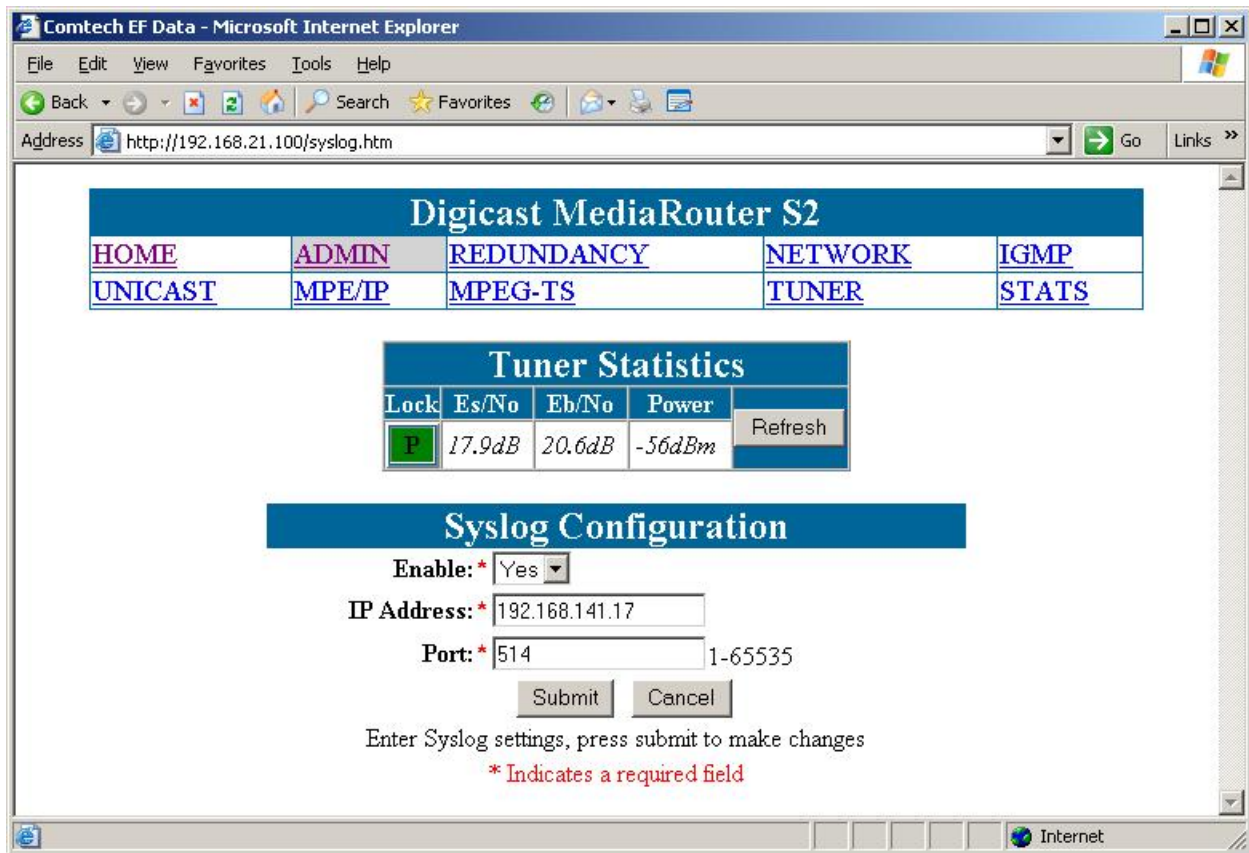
Comtech EF Data - Microsoft Internet Explorer

File Edit View Favorites Tools Help

Back Search Favorites

Address http://192.168.21.100/syslog.htm Go Links

Digicast MediaRouter S2

| HOME | ADMIN | REDUNDANCY | NETWORK | IGMP |
|---|---|---|---|---|
| UNICAST | MPE/IP | MPEG-TS | TUNER | STATS |

Tuner Statistics

| Lock | Es/No | Eb/No | Power | Refresh |
|---|---|---|---|---|
| P | 17.9dB | 20.6dB | -56dBm | |

Syslog Configuration

Enable: * Yes

IP Address: * 192.168.141.17

Port: * 514 1-65535

Submit Cancel

Enter Syslog settings, press submit to make changes

* Indicates a required field

Internet